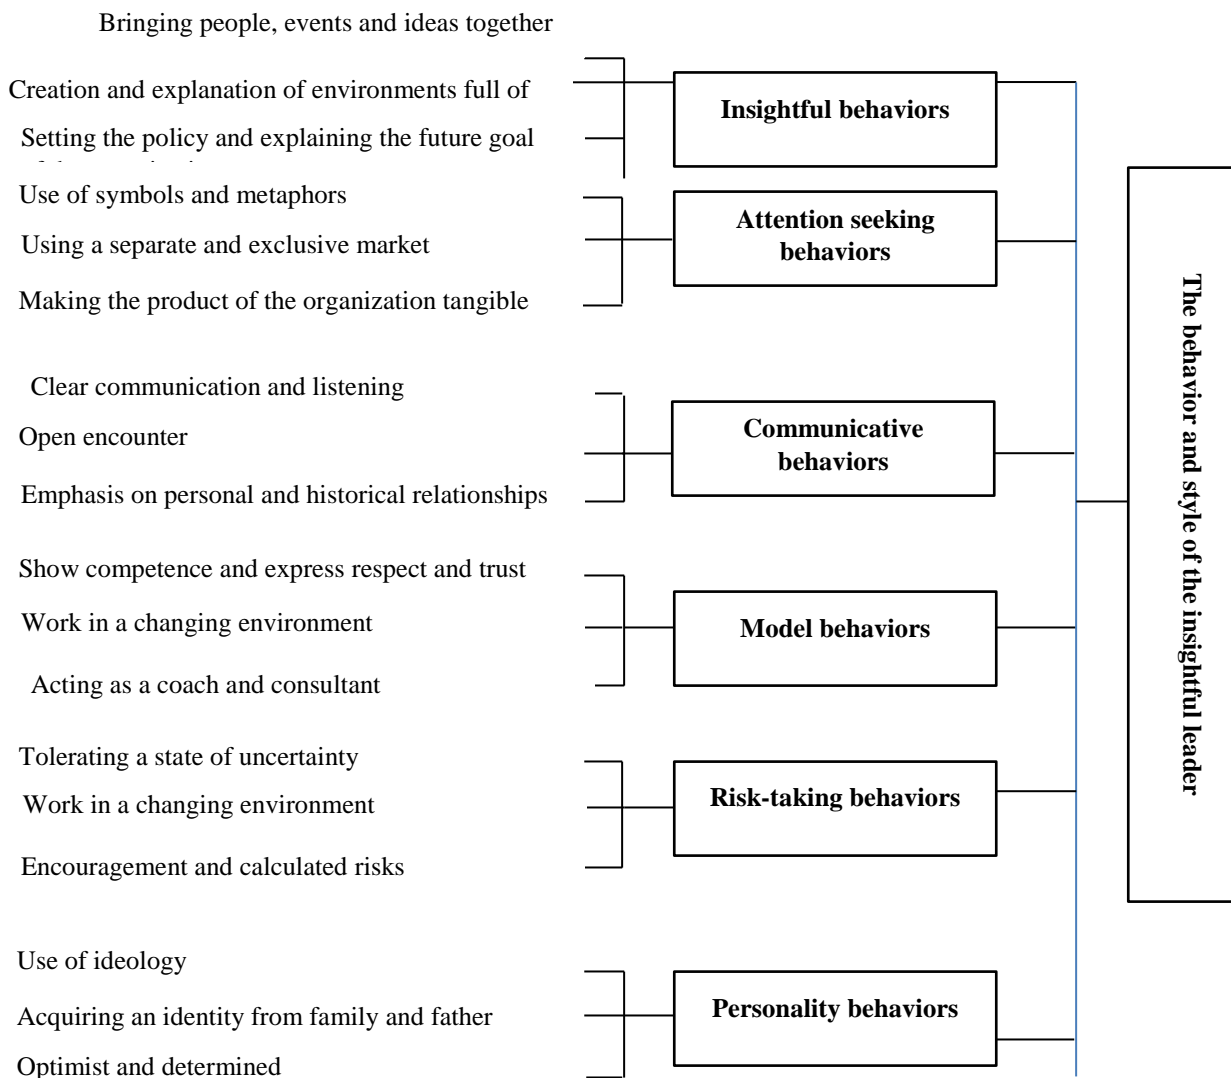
Bringing people, events and ideas together

Creation and explanation of environments full of

Setting the policy and explaining the future goal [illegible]

Insightful behaviors

Use of symbols and metaphors

Using a separate and exclusive market

Making the product of the organization tangible

Attention seeking behaviors

Clear communication and listening

Open encounter

Emphasis on personal and historical relationships

Communicative behaviors

Show competence and express respect and trust

Work in a changing environment

Acting as a coach and consultant

Model behaviors

Tolerating a state of uncertainty

Work in a changing environment

Encouragement and calculated risks

Risk-taking behaviors

Use of ideology

Acquiring an identity from family and father

Optimist and determined

Personality behaviors

The behavior and style of the insightful leader